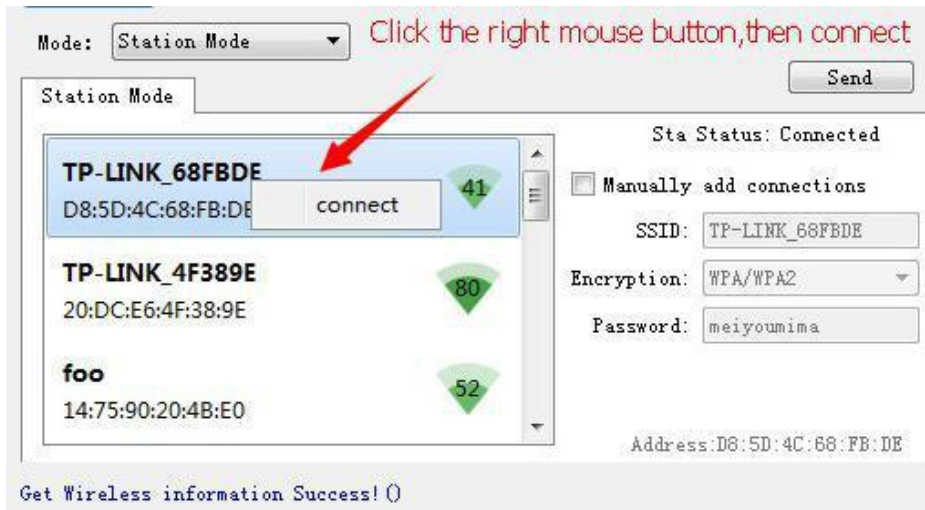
Mode: Station Mode

Click the right mouse button,then connect

Send

Station Mode

Sta Status: Connected

TP-LINK_68FBDE
D8:5D:4C:68:FB:DE

connect

41

Manually add connections

SSID: TP-LINK_68FBDE

TP-LINK_4F389E
20:DC:E6:4F:38:9E

80

Encryption: WPA/WPA2

Password: meiyoumima

foo
14:75:90:20:4B:E0

52

Address:D8:5D:4C:68:FB:DE

Get Wireless information Success! ()